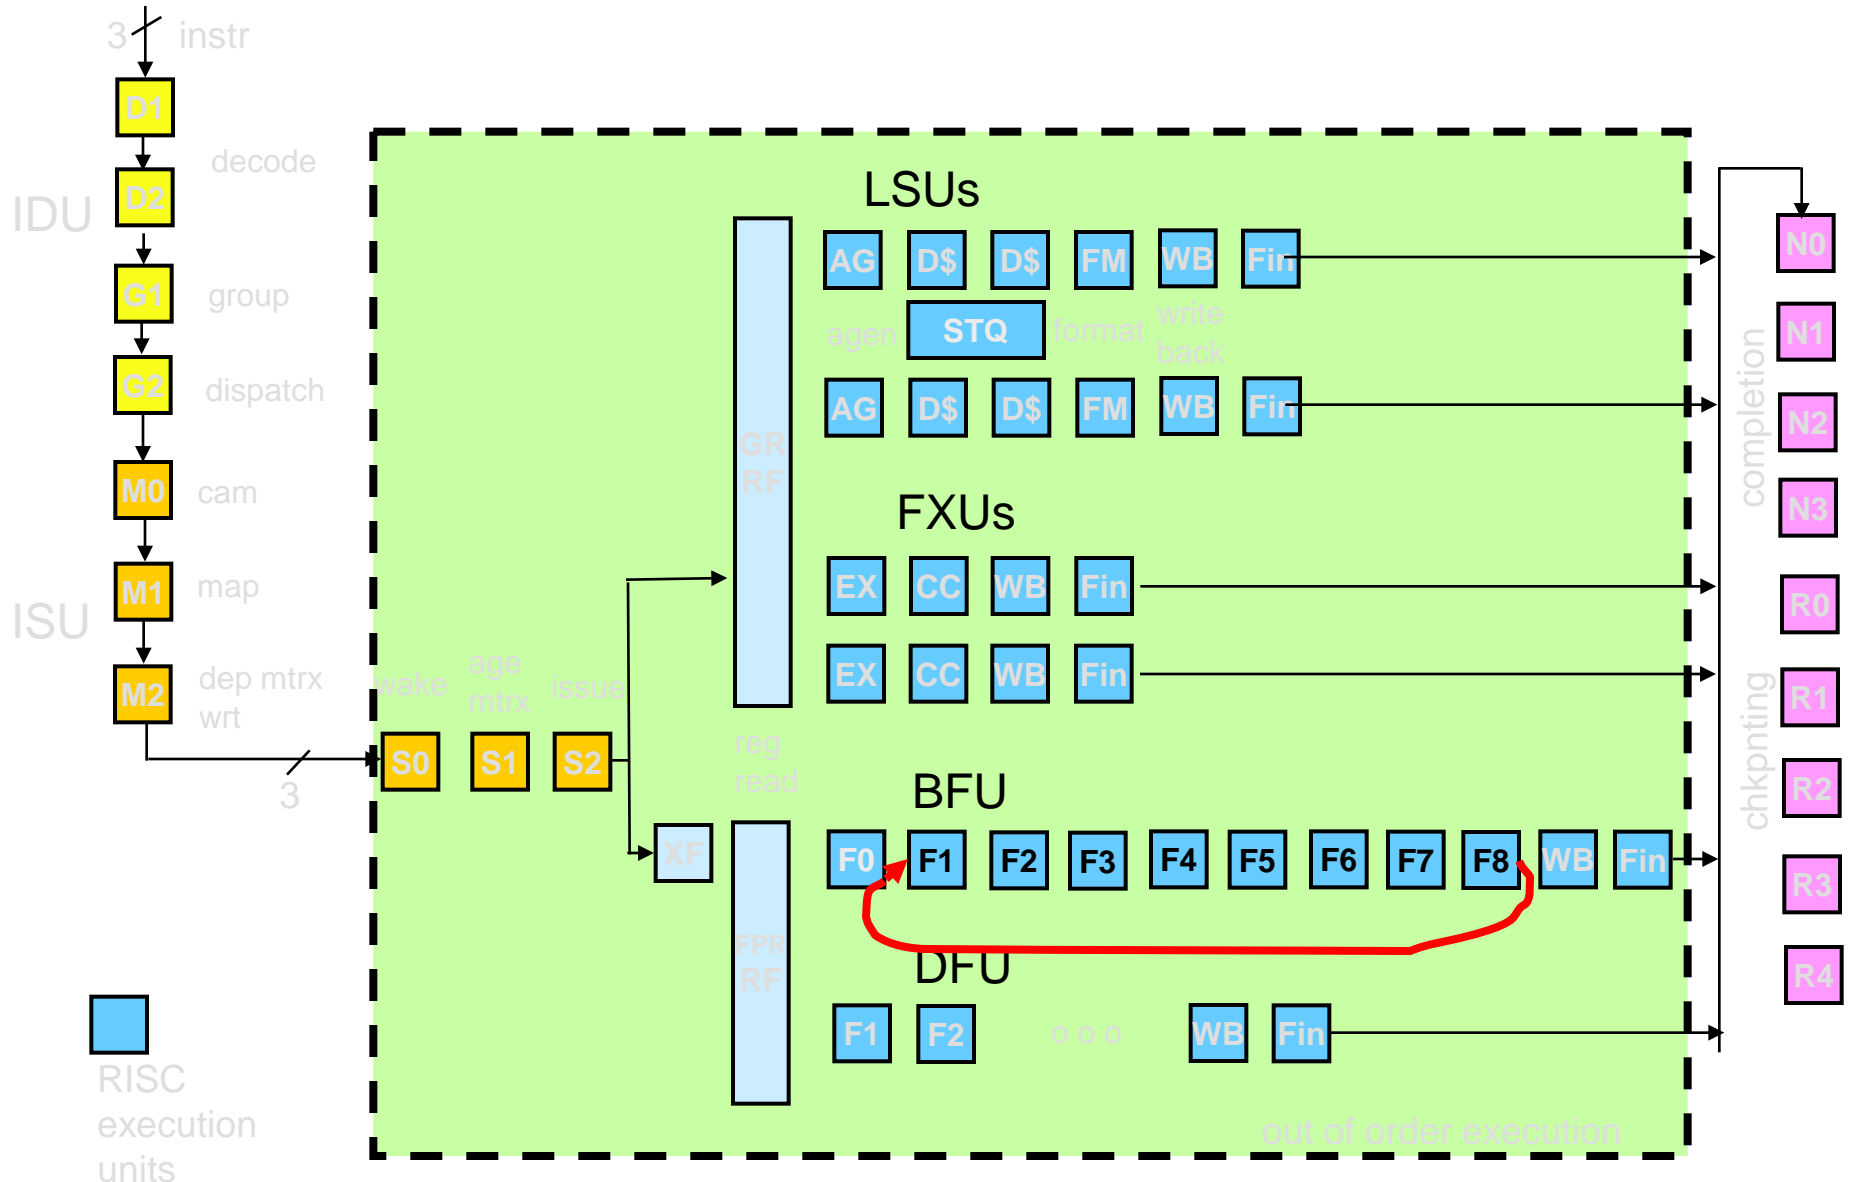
3 instr

D1

decode

IDU

D2

G1

group

G2

dispatch

M0

cam

M1

map

ISU

M2

dep mtrx wrt

3

wake

age mtrx

issue

S0

S1

S2

LSUs

GR RF

AG D\$ D\$ FM WB Fin

agen

STQ

format

write back

AG D\$ D\$ FM WB Fin

FXUs

EX CC WB Fin

EX CC WB Fin

reg read

BFU

XF

FPR RF

F0 F1 F2 F3 F4 F5 F6 F7 F8 WB Fin

DFU

F1 F2 o o o WB Fin

out of order execution

RISC execution units

completion

chkpnting

N0

N1

N2

N3

R0

R1

R2

R3

R4